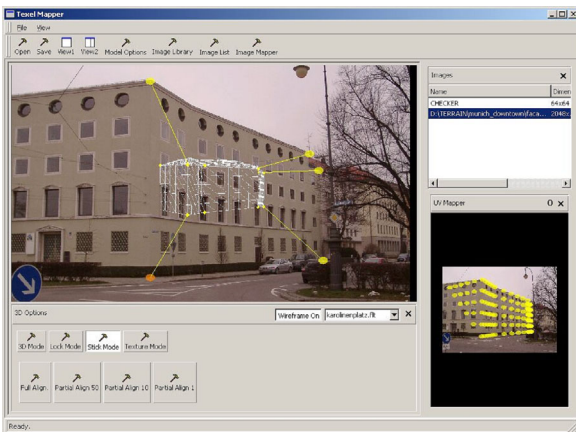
Texel Mapper

File View

Open Save View1 View2 Model Options Image Library Image List Image Mapper

Images

| Name | Dimen |
|---|---|
| CHECKER | 64x64 |
| D:\TERRAIN\munich_downtown\faca... | 2048x |

UV Mapper

3D Options

Wireframe On karolinenplatz.flt

3D Mode Lock Mode Stick Mode Texture Mode

Full Align Partial Align 50 Partial Align 10 Partial Align 1

Ready.